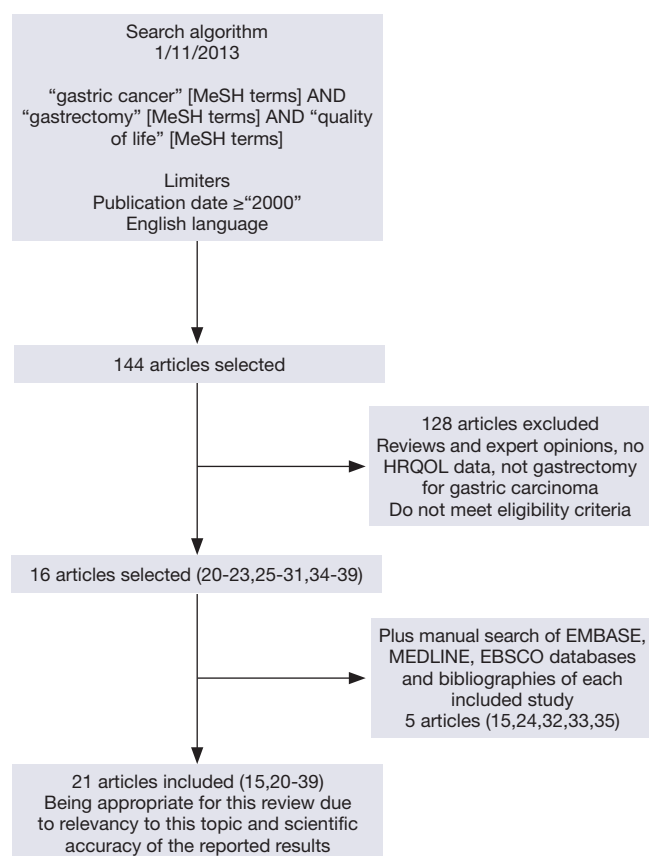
Search algorithm
1/11/2013

“gastric cancer” [MeSH terms] AND “gastrectomy” [MeSH terms] AND “quality of life” [MeSH terms]

Limiters
Publication date ≥“2000”
English language

144 articles selected

128 articles excluded
Reviews and expert opinions, no HRQOL data, not gastrectomy for gastric carcinoma
Do not meet eligibility criteria

16 articles selected (20-23,25-31,34-39)

Plus manual search of EMBASE, MEDLINE, EBSCO databases and bibliographies of each included study
5 articles (15,24,32,33,35)

21 articles included (15,20-39)
Being appropriate for this review due to relevancy to this topic and scientific accuracy of the reported results